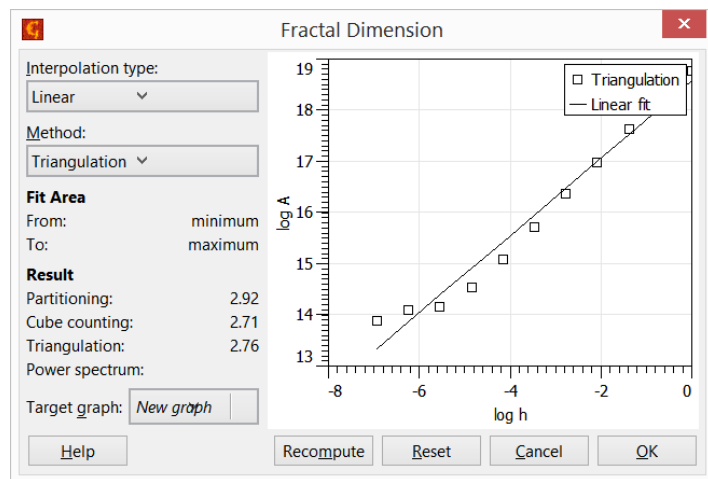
Fractal Dimension

Interpolation type:
Linear

Method:
Triangulation

Fit Area
From: minimum
To: maximum

Result
Partitioning: 2.92
Cube counting: 2.71
Triangulation: 2.76
Power spectrum:

Target graph: New graph

Triangulation
Linear fit

19
18
17
16
15
14
13
log A

-8
-6
-4
-2
0
log h

Help
Recompute
Reset
Cancel
OK